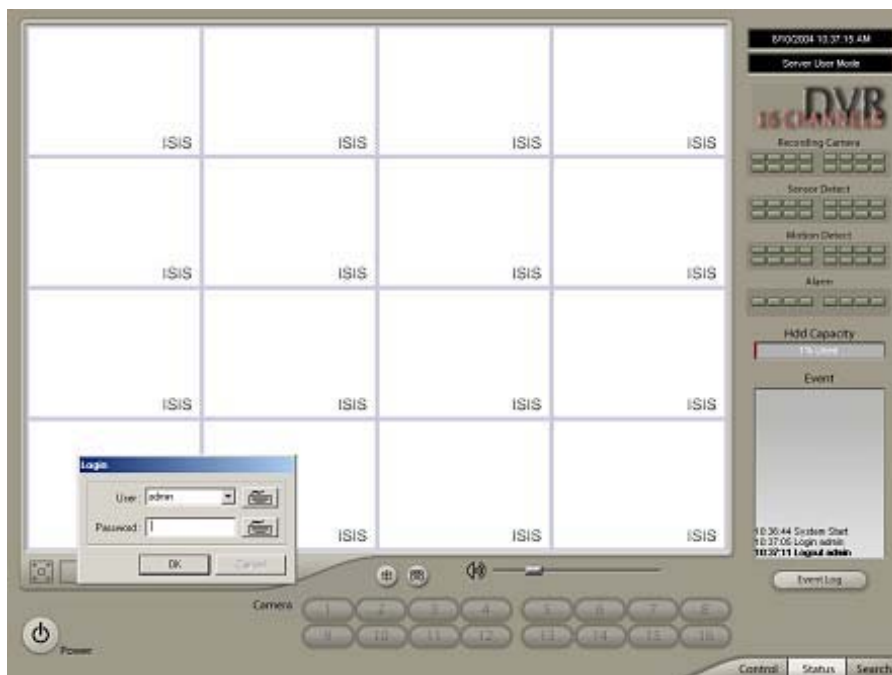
ISIS ISIS ISIS ISIS
ISIS ISIS ISIS ISIS
ISIS ISIS ISIS ISIS
ISIS ISIS ISIS

8/10/2004 10:37:15 AM
Server User Mode
16 CHANNELS DVR
Recording Camera
Sensor Detect
Motion Detect
Alarm
Hdd Capacity
1% Used
Event
10:36:44 System Start
10:37:05 Login admin
10:37:11 Logout admin
Event Log

Login
User: admin
Password:
OK
Cancel

Camera
1 2 3 4 5 6 7 8
9 10 11 12 13 14 15 16
Power
Control Status Search